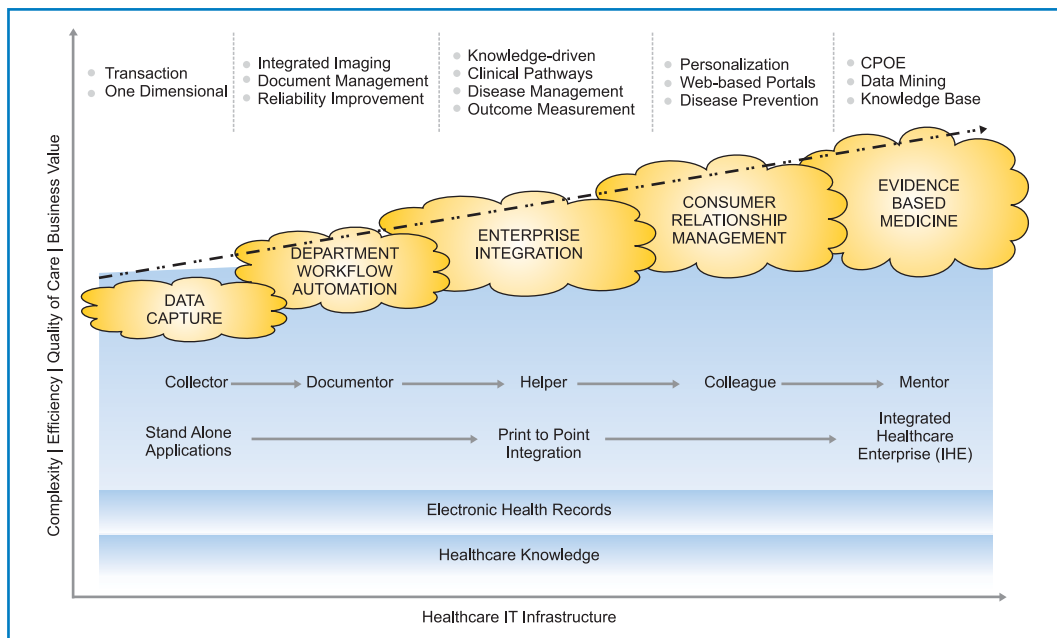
Complexity | Efficiency | Quality of Care | Business Value

• Transaction
• One Dimensional

• Integrated Imaging
• Document Management
• Reliability Improvement

• Knowledge-driven
• Clinical Pathways
• Disease Management
• Outcome Measurement

• Personalization
• Web-based Portals
• Disease Prevention

• CPOE
• Data Mining
• Knowledge Base

DATA CAPTURE

DEPARTMENT WORKFLOW AUTOMATION

ENTERPRISE INTEGRATION

CONSUMER RELATIONSHIP MANAGEMENT

EVIDENCE BASED MEDICINE

Collector → Documentor → Helper → Colleague → Mentor

Stand Alone Applications → Print to Point Integration → Integrated Healthcare Enterprise (IHE)

Electronic Health Records

Healthcare Knowledge

Healthcare IT Infrastructure